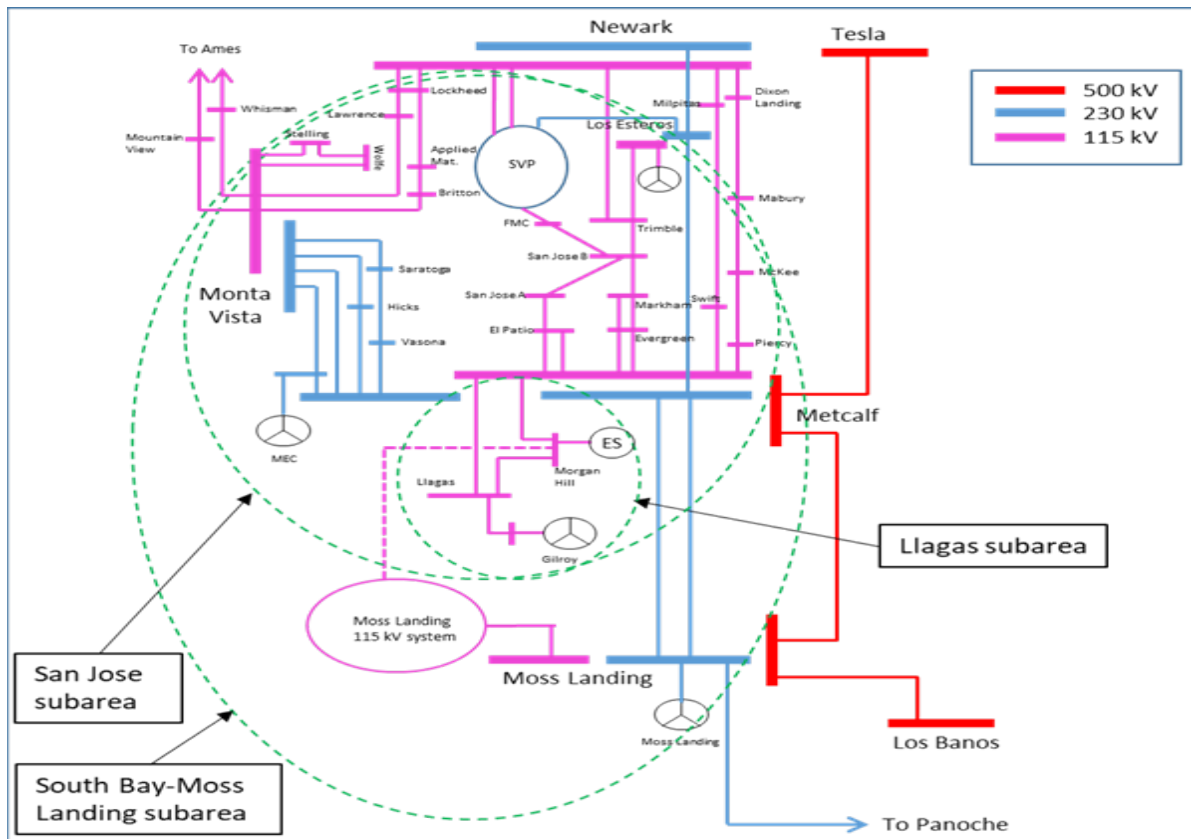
Newark

Tesla

500 kV
230 kV
115 kV

To Ames

Whisman

Mountain View

Stelling

Wolfe

Lockheed

Lawrence

Applied Mat.

Britton

SVP

Milpitas

Los Esteros

Dixon Landing

Mabury

FMC

Trimble

San Jose B

San Jose A

Saratoga

Hicks

Vasona

Monta Vista

El Patio

Markham

Swift

Evergreen

McKee

Piercy

Metcalf

MEC

ES

Morgan Hill

Llagas

Gilroy

Llagas subarea

Moss Landing 115 kV system

Moss Landing

Moss Landing

Los Banos

San Jose subarea

South Bay-Moss Landing subarea

To Panoche